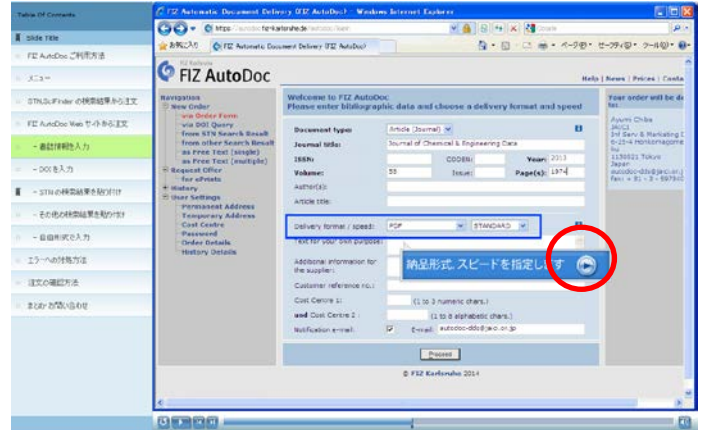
Table Of Contents

Slide Title

FIZ AutoDocご利用方法

メニュー

STN SciFinder の検索結果から注文

FIZ AutoDoc Web サイトから注文

－書誌情報を入力

－DOIを入力

－STNの検索結果を貼り付け

－その他の検索結果を貼り付け

－自由形式で入力

エラーへの対処方法

注文の確認方法

まとめ・お問い合わせ

FIZ Automatic Document Delivery (FIZ AutoDoc) - Windows Internet Explorer

https://autodoc.fiz-karlsruhe.de/autodoc/login

お気に入り FIZ Automatic Document Delivery (FIZ AutoDoc)

ページ(P) セーフティ(S) ツール(O)

FIZ Karlsruhe
FIZ AutoDoc

Help | News | Prices | Conta

Navigation
New Order
- via Order Form
- via DOI Query
- from STN Search Result
- from other Search Result
- as Free Text (single)
- as Free Text (multiple)
Request Offer
- for ePrints
History
User Settings
Permanent Address
Temporary Address
Cost Centre
Password
Order Details
History Details

Welcome to FIZ AutoDoc
Please enter bibliographic data and choose a delivery format and speed

Document type: Article (Journal)
Journal title: Journal of Chemical & Engineering Data
ISSN:
CODEN:
Year: 2013
Volume: 58
Issue:
Page(s): 1974
Author(s):
Article title:

Delivery format / speed: PDF STANDARD
Text for your own purpose:
Additional information for the supplier:
Customer reference no.:
Cost Centre 1: (1 to 3 numeric chars.)
and Cost Centre 2: (1 to 8 alphabetic chars.)
Notification e-mail: E-mail: autodoc-dds@jaici.or.jp

Proceed

© FIZ Karlsruhe 2014

納品形式, スピードを指定します

Your order will be de

Ayumi Chiba
JAICI
Inf Serv & Marketing D
6-25-4 Honkomagome
ku
1130021 Tokyo
Japan
autodoc-dds@jaici.or.
fax: + 81 - 3 - 697